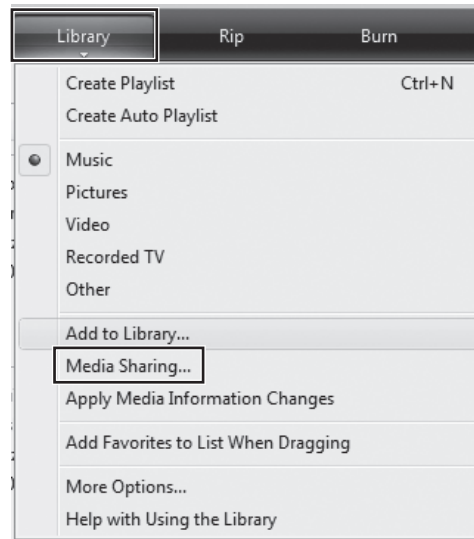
Library Rip Burn

Create Playlist Ctrl+N
Create Auto Playlist

Music
Pictures
Video
Recorded TV
Other

Add to Library...
Media Sharing...
Apply Media Information Changes

Add Favorites to List When Dragging

More Options...
Help with Using the Library